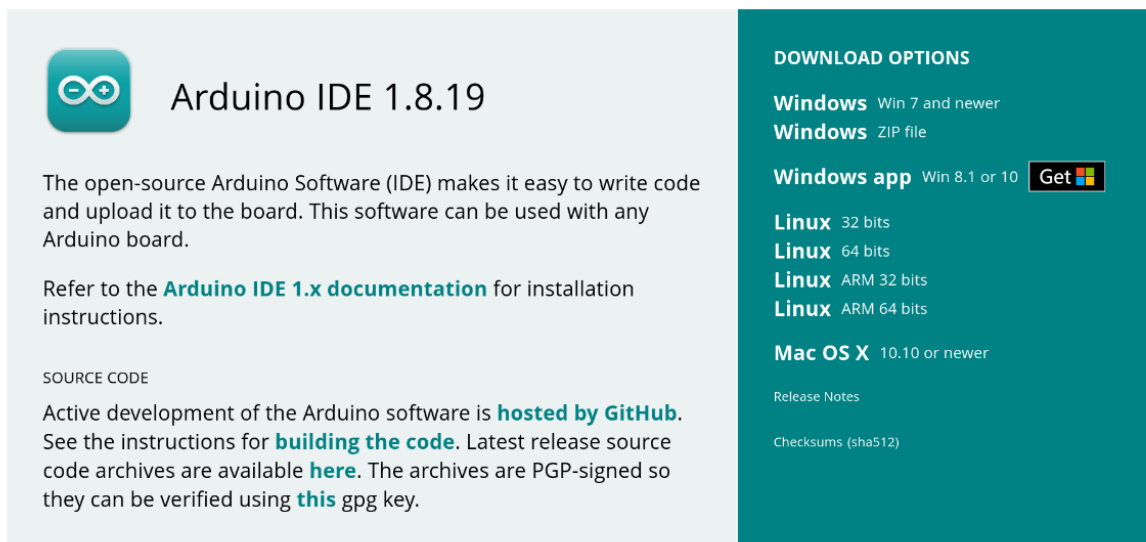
Arduino IDE 1.8.19

The open-source Arduino Software (IDE) makes it easy to write code and upload it to the board. This software can be used with any Arduino board.

Refer to the Arduino IDE 1.x documentation for installation instructions.

SOURCE CODE

Active development of the Arduino software is hosted by GitHub. See the instructions for building the code. Latest release source code archives are available here. The archives are PGP-signed so they can be verified using this gpg key.

DOWNLOAD OPTIONS

Windows Win 7 and newer
Windows ZIP file

Windows app Win 8.1 or 10 Get

Linux 32 bits
Linux 64 bits
Linux ARM 32 bits
Linux ARM 64 bits

Mac OS X 10.10 or newer

Release Notes

Checksums (sha512)